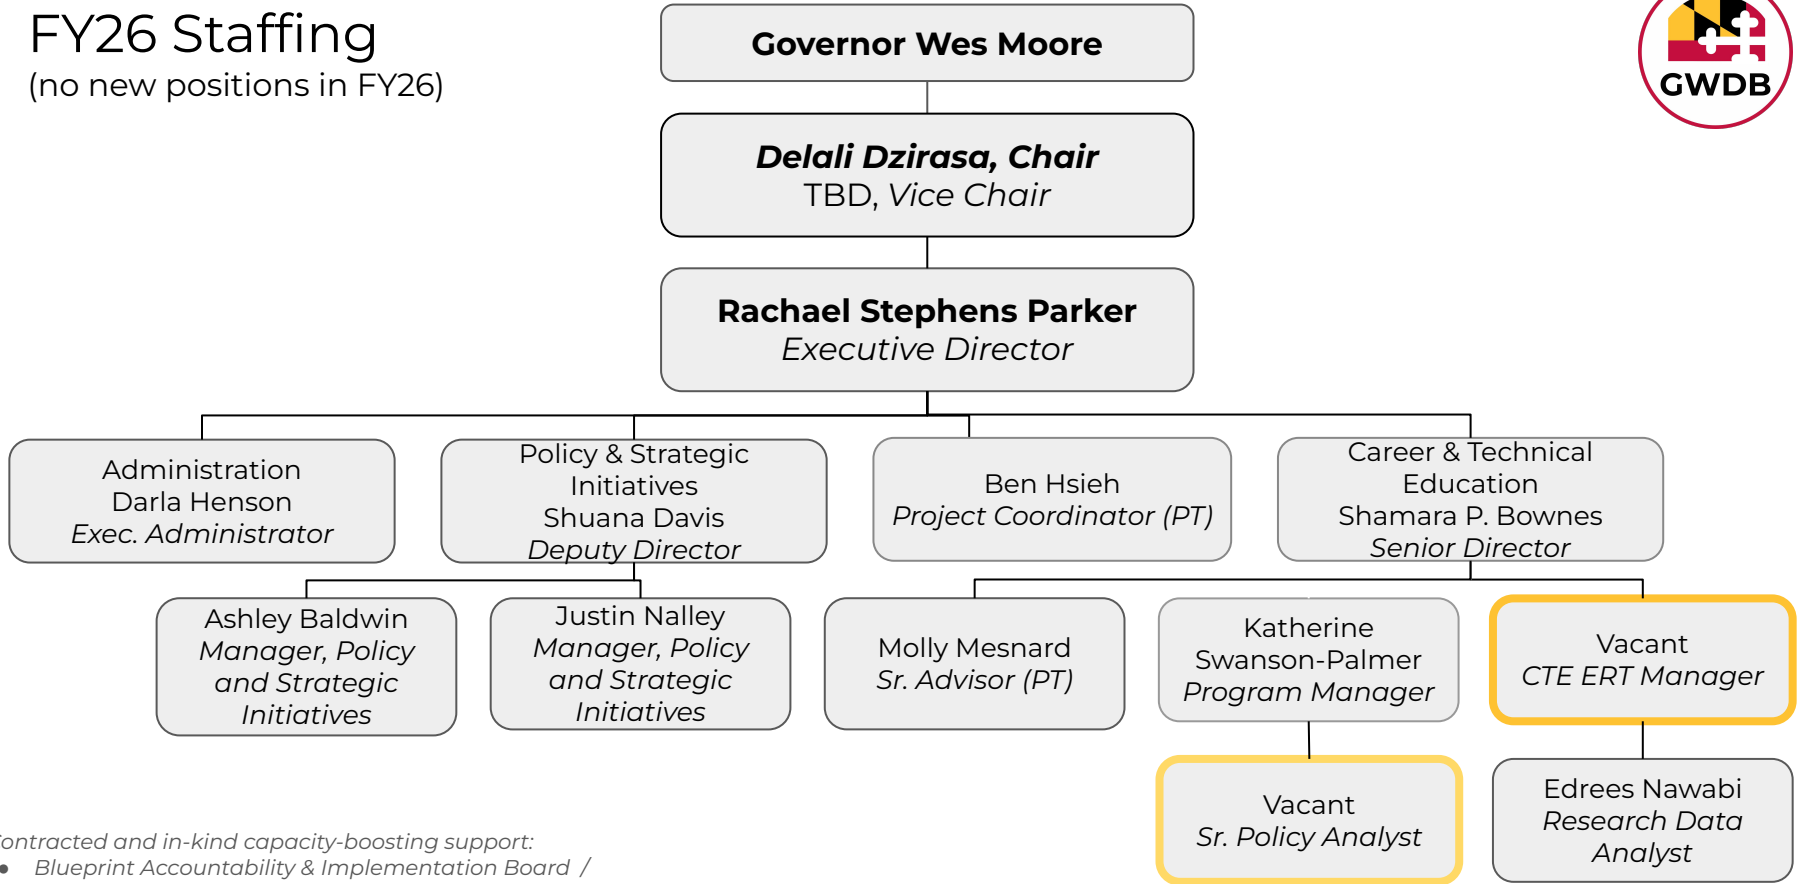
FY26 Staffing
(no new positions in FY26)

Governor Wes Moore

Delali Dzirasa, Chair
TBD, Vice Chair

Rachael Stephens Parker
Executive Director

GWDB

Administration
Darla Henson
Exec. Administrator

Policy & Strategic Initiatives
Shuana Davis
Deputy Director

Ben Hsieh
Project Coordinator (PT)

Career & Technical Education
Shamara P. Bownes
Senior Director

Ashley Baldwin
Manager, Policy and Strategic Initiatives

Justin Nalley
Manager, Policy and Strategic Initiatives

Molly Mesnard
Sr. Advisor (PT)

Katherine Swanson-Palmer
Program Manager

Vacant
CTE ERT Manager

Vacant
Sr. Policy Analyst

Edrees Nawabi
Research Data Analyst

ontracted and in-kind capacity-boosting support:
• Blueprint Accountability & Implementation Board /